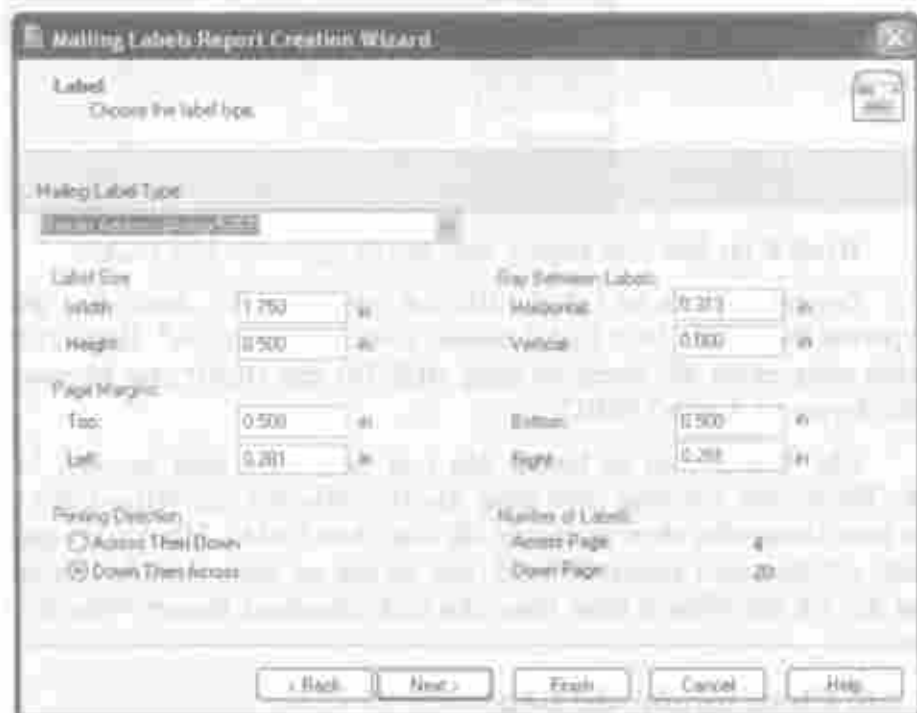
Mailing Labels Report Creation Wizard

Label
Choose the label type.

Mailing Label Type:
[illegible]

Label Size
Width: 1.750 in
Height: 0.500 in

Gap Between Labels
Horizontal: 0.313 in
Vertical: 0.000 in

Page Margins
Top: 0.500 in
Left: 0.281 in
Bottom: 0.500 in
Right: 0.281 in

Printing Direction
Across Then Down
Down Then Across

Number of Labels
Across Page 4
Down Page 20

< Back Next > Finish Cancel Help